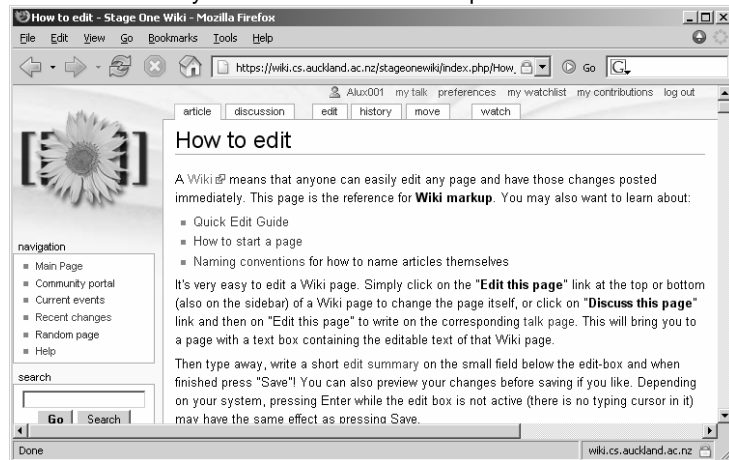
How to edit - Stage One Wiki - Mozilla Firefox

File Edit View Go Bookmarks Tools Help

https://wiki.cs.auckland.ac.nz/stageonewiki/index.php/How_ Go G

Alux001 my talk preferences my watchlist my contributions log out

article discussion edit history move watch

How to edit

A Wiki means that anyone can easily edit any page and have those changes posted immediately. This page is the reference for **Wiki markup**. You may also want to learn about:

- Quick Edit Guide
- How to start a page
- Naming conventions for how to name articles themselves

It's very easy to edit a Wiki page. Simply click on the "**Edit this page**" link at the top or bottom (also on the sidebar) of a Wiki page to change the page itself, or click on "**Discuss this page**" link and then on "Edit this page" to write on the corresponding talk page. This will bring you to a page with a text box containing the editable text of that Wiki page.

Then type away, write a short edit summary on the small field below the edit-box and when finished press "Save"! You can also preview your changes before saving if you like. Depending on your system, pressing Enter while the edit box is not active (there is no typing cursor in it) may have the same effect as pressing Save.

navigation
- Main Page
- Community portal
- Current events
- Recent changes
- Random page
- Help

search

Go Search

Done

wiki.cs.auckland.ac.nz